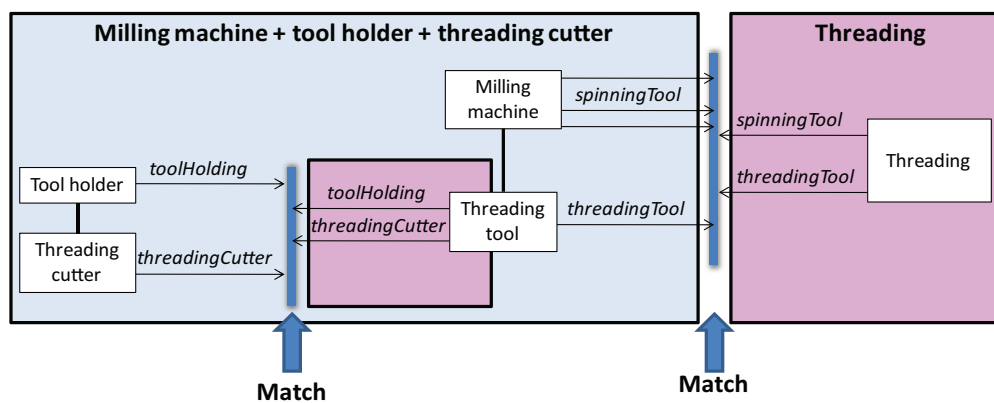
Milling machine + tool holder + threading cutter

Threading

Milling machine

spinningTool

spinningTool

Threading

threadingTool

Tool holder

toolHolding

toolHolding

Threading tool

threadingTool

threadingCutter

Threading cutter

threadingCutter

Match

Match